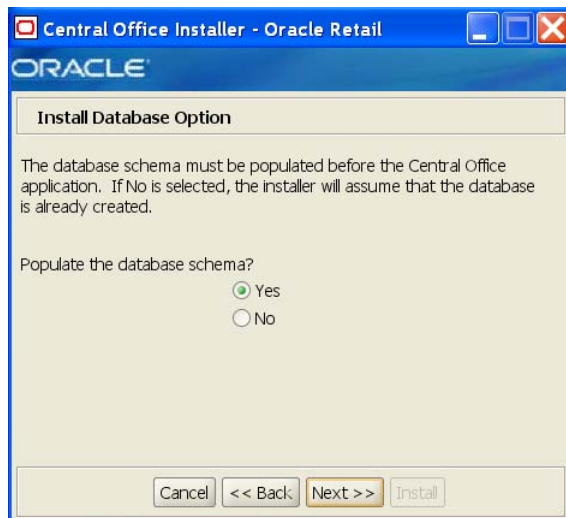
Central Office Installer - Oracle Retail

ORACLE

Install Database Option

The database schema must be populated before the Central Office application. If No is selected, the installer will assume that the database is already created.

Populate the database schema?

Yes

No

Cancel
<< Back
Next >>
Install